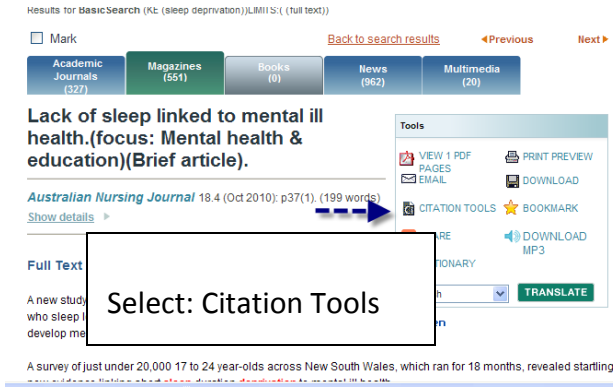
Results for BasicSearch (KE (sleep deprivation))LIMITS:( (full text))

Mark

Back to search results

◂Previous

Next ▸

| Academic Journals (327) | Magazines (551) | Books (0) | News (962) | Multimedia (20) |
|---|---|---|---|---|

Lack of sleep linked to mental ill health.(focus: Mental health & education)(Brief article).

Australian Nursing Journal 18.4 (Oct 2010): p37(1). (199 words)

Show details ▸

Tools

VIEW 1 PDF PAGES

PRINT PREVIEW

EMAIL

DOWNLOAD

CITATION TOOLS

BOOKMARK

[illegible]ARE

DOWNLOAD MP3

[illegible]TIONARY

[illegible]h

TRANSLATE

Full Text

A new study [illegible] who sleep l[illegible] develop me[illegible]

Select: Citation Tools

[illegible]en

A survey of just under 20,000 17 to 24 year-olds across New South Wales, which ran for 18 months, revealed startling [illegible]